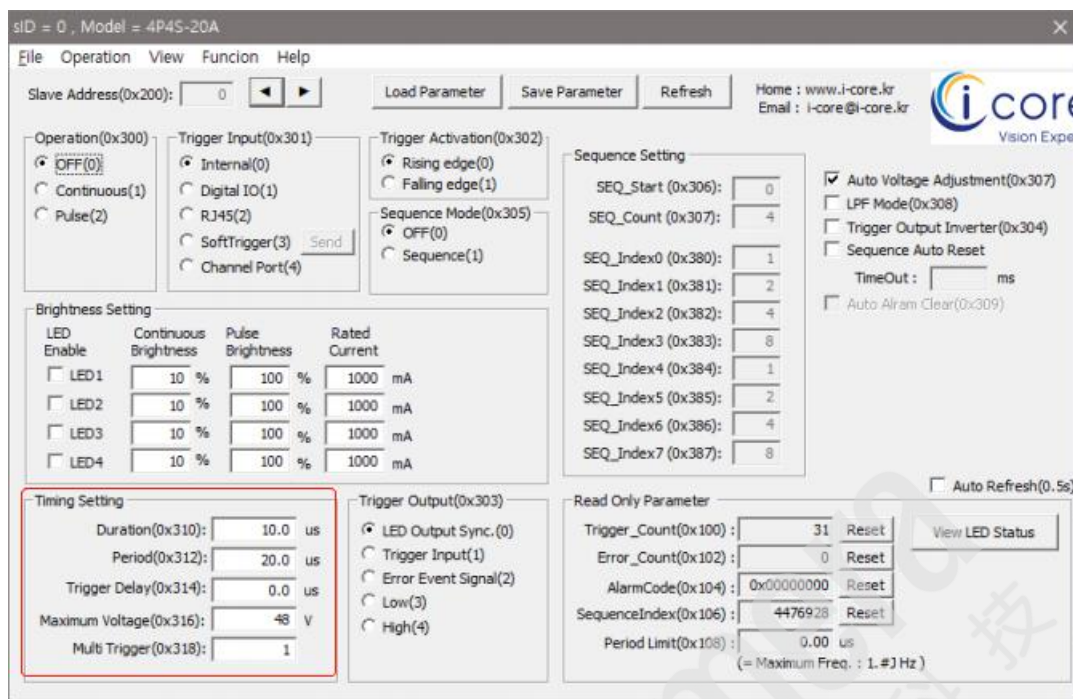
sID = 0 , Model = 4P4S-20A

File Operation View Funcion Help

Slave Address(0x200): 0 ◄ ►

Load Parameter Save Parameter Refresh

Home : www.i-core.kr
Email : i-core@i-core.kr

i core
Vision Expe

Operation(0x300)
OFF(0)
Continuous(1)
Pulse(2)

Trigger Input(0x301)
Internal(0)
Digital IO(1)
RJ45(2)
SoftTrigger(3) Send
Channel Port(4)

Trigger Activation(0x302)
Rising edge(0)
Falling edge(1)

Sequence Mode(0x305)
OFF(0)
Sequence(1)

Sequence Setting
SEQ_Start (0x306): 0
SEQ_Count (0x307): 4
SEQ_Index0 (0x380): 1
SEQ_Index1 (0x381): 2
SEQ_Index2 (0x382): 4
SEQ_Index3 (0x383): 8
SEQ_Index4 (0x384): 1
SEQ_Index5 (0x385): 2
SEQ_Index6 (0x386): 4
SEQ_Index7 (0x387): 8

Auto Voltage Adjustment(0x307)
LPF Mode(0x308)
Trigger Output Inverter(0x304)
Sequence Auto Reset
TimeOut : ms
Auto Alram Clear(0x309)

Brightness Setting

| LED Enable | Continuous Brightness | Pulse Brightness | Rated Current |
|---|---|---|---|
| LED1 | 10 % | 100 % | 1000 mA |
| LED2 | 10 % | 100 % | 1000 mA |
| LED3 | 10 % | 100 % | 1000 mA |
| LED4 | 10 % | 100 % | 1000 mA |

Auto Refresh(0.5s)

Timing Setting
Duration(0x310): 10.0 us
Period(0x312): 20.0 us
Trigger Delay(0x314): 0.0 us
Maximum Voltage(0x316): 48 V
Multi Trigger(0x318): 1

Trigger Output(0x303)
LED Output Sync.(0)
Trigger Input(1)
Error Event Signal(2)
Low(3)
High(4)

Read Only Parameter
Trigger_Count(0x100) : 31 Reset
Error_Count(0x102) : 0 Reset
AlarmCode(0x104) : 0x00000000 Reset
SequenceIndex(0x106) : 4476928 Reset
Period Limit(0x108) : 0.00 us
(= Maximum Freq. : 1.#J Hz )

View LED Status